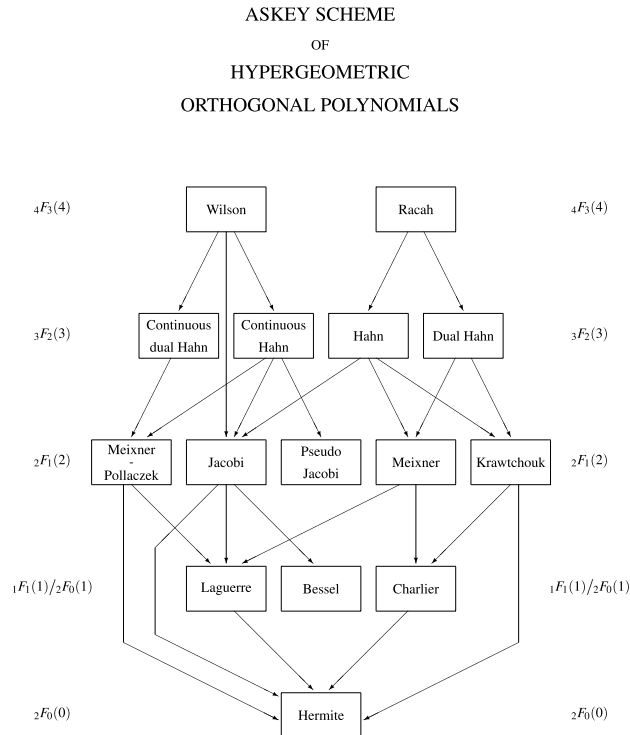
ASKEY SCHEME

OF

HYPERGEOMETRIC

ORTHOGONAL POLYNOMIALS

${}_4F_3(4)$

Wilson

Racah

${}_4F_3(4)$

${}_3F_2(3)$

Continuous dual Hahn

Continuous Hahn

Hahn

Dual Hahn

${}_3F_2(3)$

${}_2F_1(2)$

Meixner - Pollaczek

Jacobi

Pseudo Jacobi

Meixner

Krawtchouk

${}_2F_1(2)$

${}_1F_1(1)/{}_2F_0(1)$

Laguerre

Bessel

Charlier

${}_1F_1(1)/{}_2F_0(1)$

${}_2F_0(0)$

Hermite

${}_2F_0(0)$